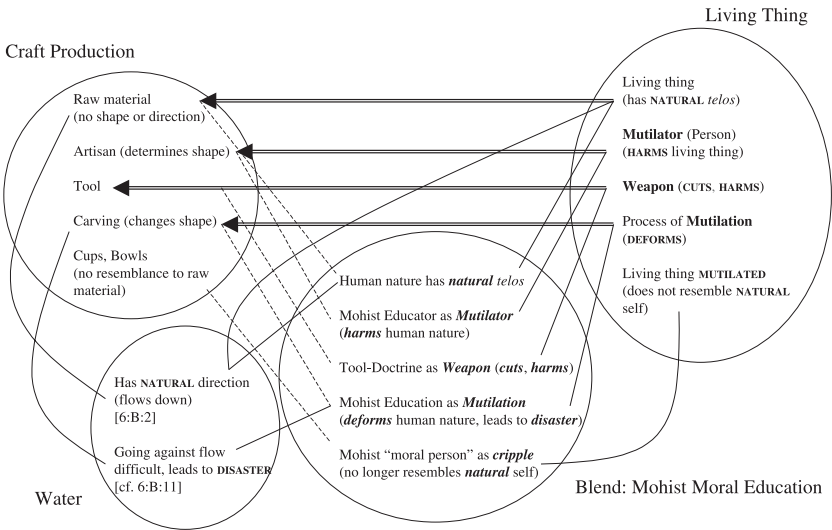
Living Thing

Craft Production

Raw material
(no shape or direction)

Artisan (determines shape)

Tool

Carving (changes shape)

Cups, Bowls
(no resemblance to raw material)

Living thing
(has NATURAL *telos*)

**Mutilator** (Person)
(HARMS living thing)

**Weapon** (CUTS, HARMS)

Process of **Mutilation**
(DEFORMS)

Living thing MUTILATED
(does not resemble NATURAL self)

Human nature has ***natural telos***

Mohist Educator as ***Mutilator***
(***harms*** human nature)

Tool-Doctrine as ***Weapon*** (***cuts***, ***harms***)

Mohist Education as ***Mutilation***
(***deforms*** human nature, leads to ***disaster***)

Mohist "moral person" as ***cripple***
(no longer resembles ***natural*** self)

Has NATURAL direction
(flows down)
[6:B:2]

Going against flow difficult, leads to DISASTER
[cf. 6:B:11]

Water

Blend: Mohist Moral Education